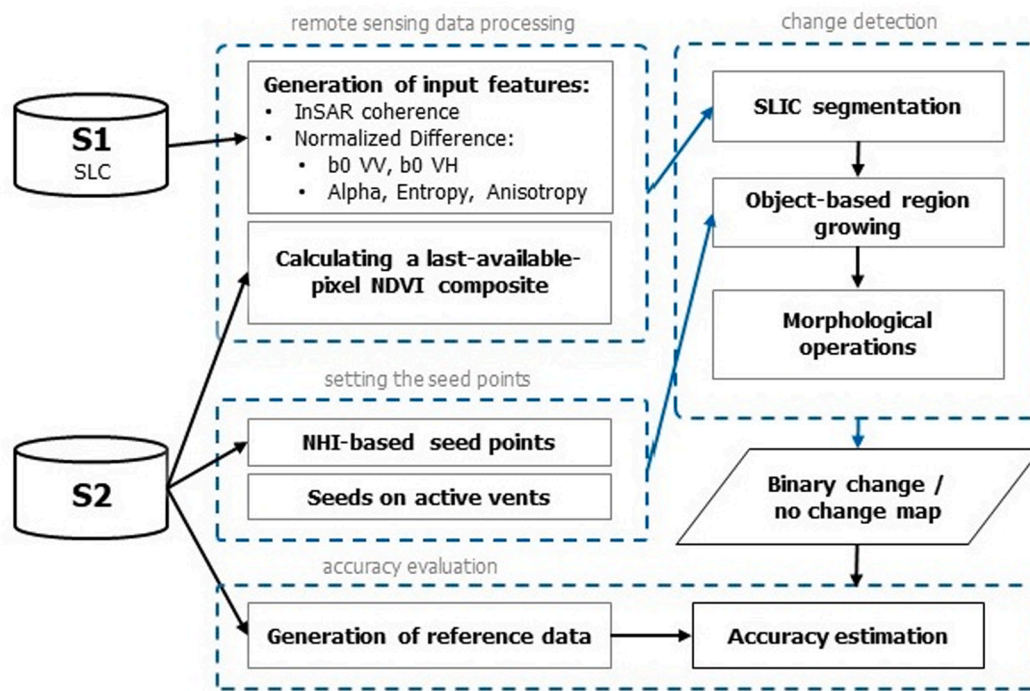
remote sensing data processing

change detection

S1
SLC

Generation of input features:
• InSAR coherence
• Normalized Difference:
• b0 VV, b0 VH
• Alpha, Entropy, Anisotropy

Calculating a last-available-pixel NDVI composite

SLIC segmentation

Object-based region growing

Morphological operations

setting the seed points

S2

NHI-based seed points

Seeds on active vents

Binary change / no change map

accuracy evaluation

Generation of reference data

Accuracy estimation